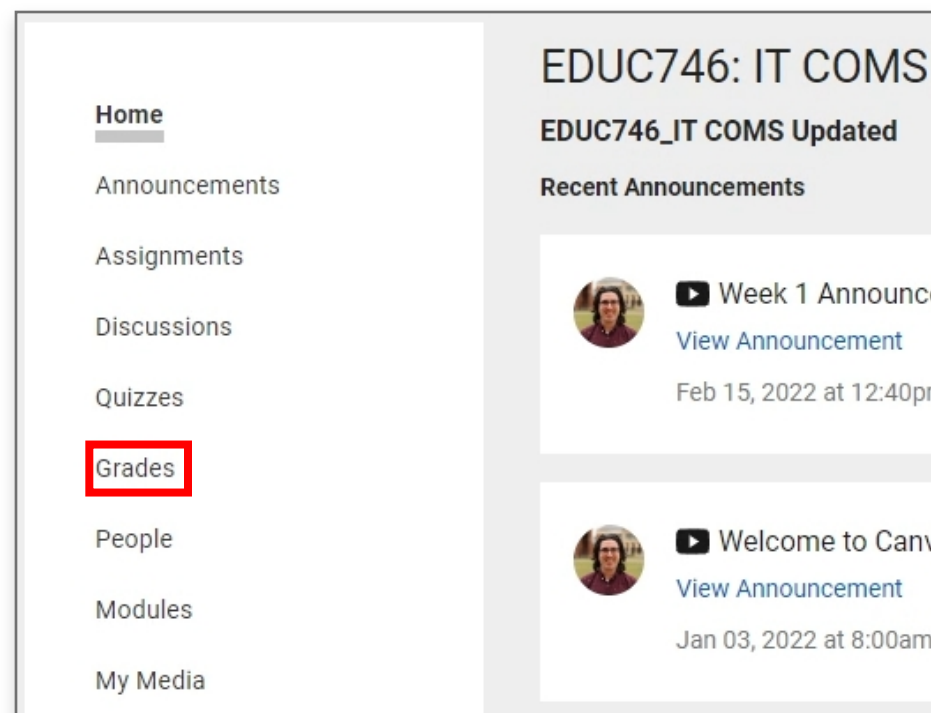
Home
Announcements
Assignments
Discussions
Quizzes
Grades
People
Modules
My Media

EDUC746: IT COMS

EDUC746_IT COMS Updated

Recent Announcements

Week 1 Announc
View Announcement
Feb 15, 2022 at 12:40p

Welcome to Can
View Announcement
Jan 03, 2022 at 8:00am